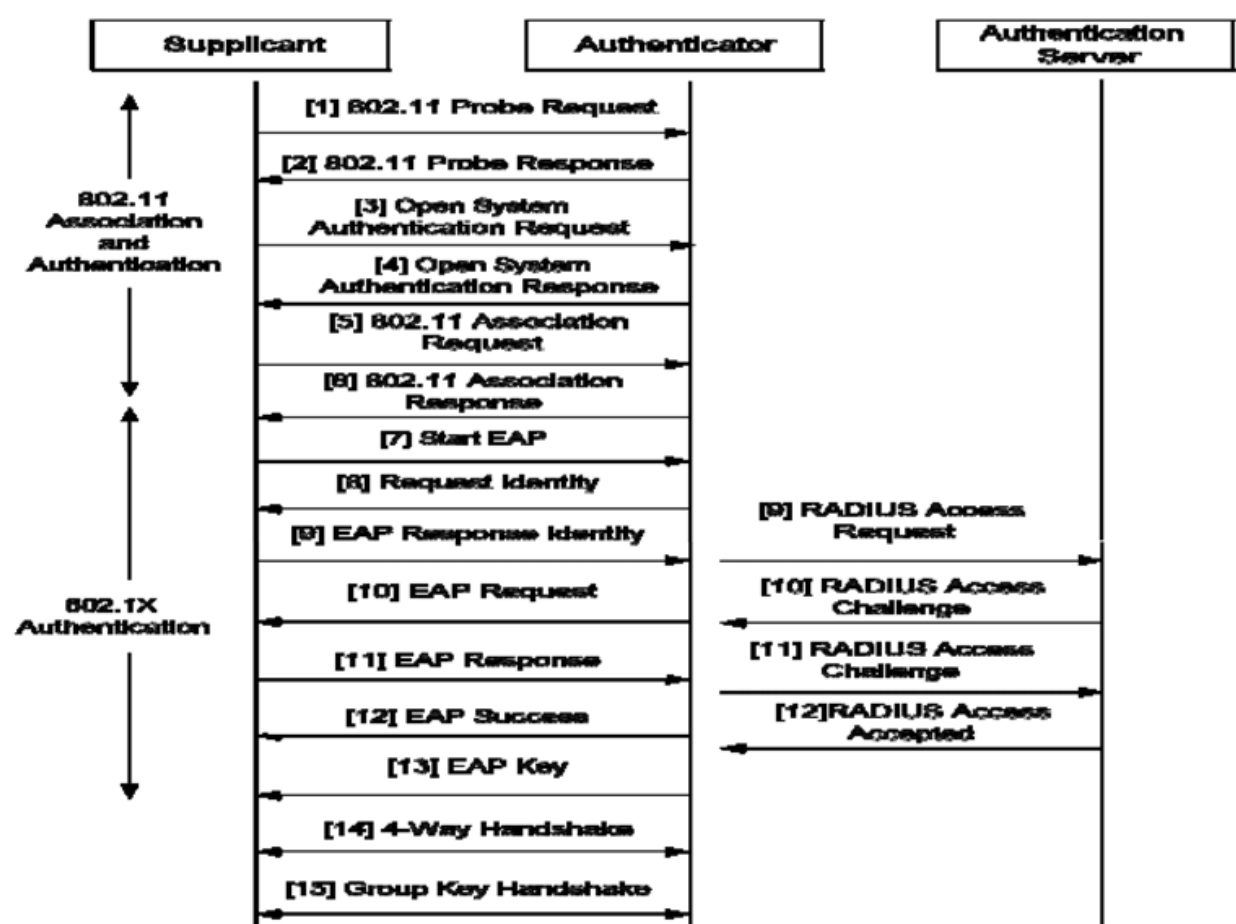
Supplicant

Authenticator

Authentication Server

802.11 Association and Authentication

[1] 802.11 Probe Request

[2] 802.11 Probe Response

[3] Open System Authentication Request

[4] Open System Authentication Response

[5] 802.11 Association Request

[6] 802.11 Association Response

802.1X Authentication

[7] Start EAP

[8] Request Identity

[9] EAP Response Identity

[9] RADIUS Access Request

[10] EAP Request

[10] RADIUS Access Challenge

[11] EAP Response

[11] RADIUS Access Challenge

[12] EAP Success

[12]RADIUS Access Accepted

[13] EAP Key

[14] 4-Way Handshake

[15] Group Key Handshake